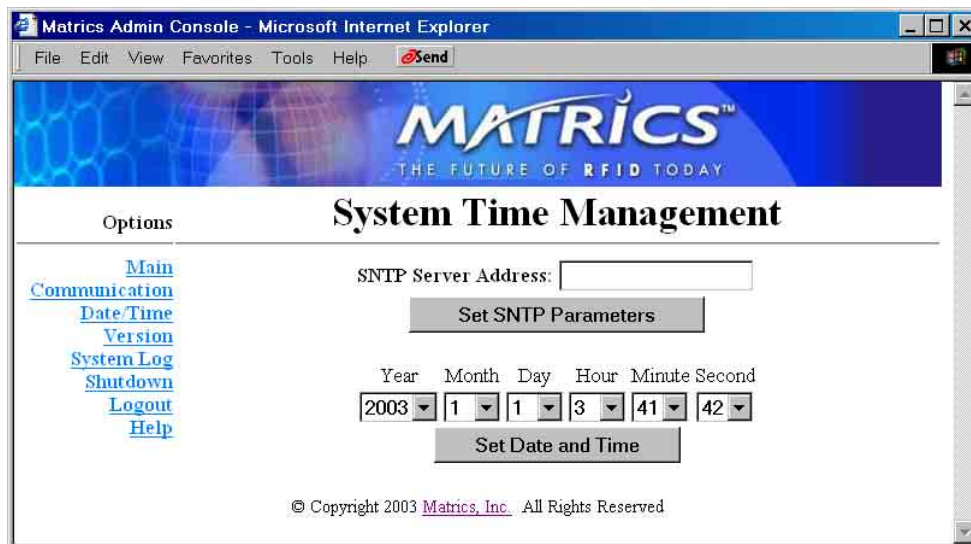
Matrics Admin Console - Microsoft Internet Explorer

File Edit View Favorites Tools Help Send

MATRICS™
THE FUTURE OF RFID TODAY

Options

System Time Management

Main
Communication
Date/Time
Version
System Log
Shutdown
Logout
Help

SNTP Server Address:

Set SNTP Parameters

| Year | Month | Day | Hour | Minute | Second |
|---|---|---|---|---|---|
| 2003 | 1 | 1 | 3 | 41 | 42 |

Set Date and Time

© Copyright 2003 Matrics, Inc. All Rights Reserved